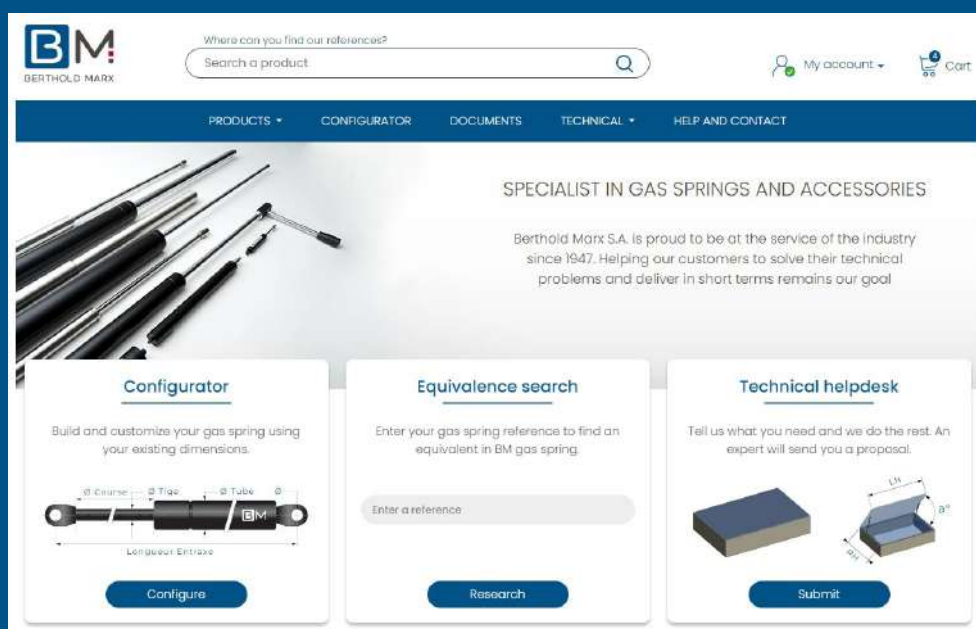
BM
BERTHOLD MARX

Where can you find our references?

Search a product

My account

0
Cart

PRODUCTS
CONFIGURATOR
DOCUMENTS
TECHNICAL
HELP AND CONTACT

SPECIALIST IN GAS SPRINGS AND ACCESSORIES

Berthold Marx S.A. is proud to be at the service of the industry since 1947. Helping our customers to solve their technical problems and deliver in short terms remains our goal

Configurator

Build and customize your gas spring using your existing dimensions.

Ø Course
Ø Tige
Ø Tube
Ø
BM
Longueur Entraxe

Configure

Equivalence search

Enter your gas spring reference to find an equivalent in BM gas spring.

Enter a reference

Research

Technical helpdesk

Tell us what you need and we do the rest. An expert will send you a proposal.

LH
a°
RH

Submit